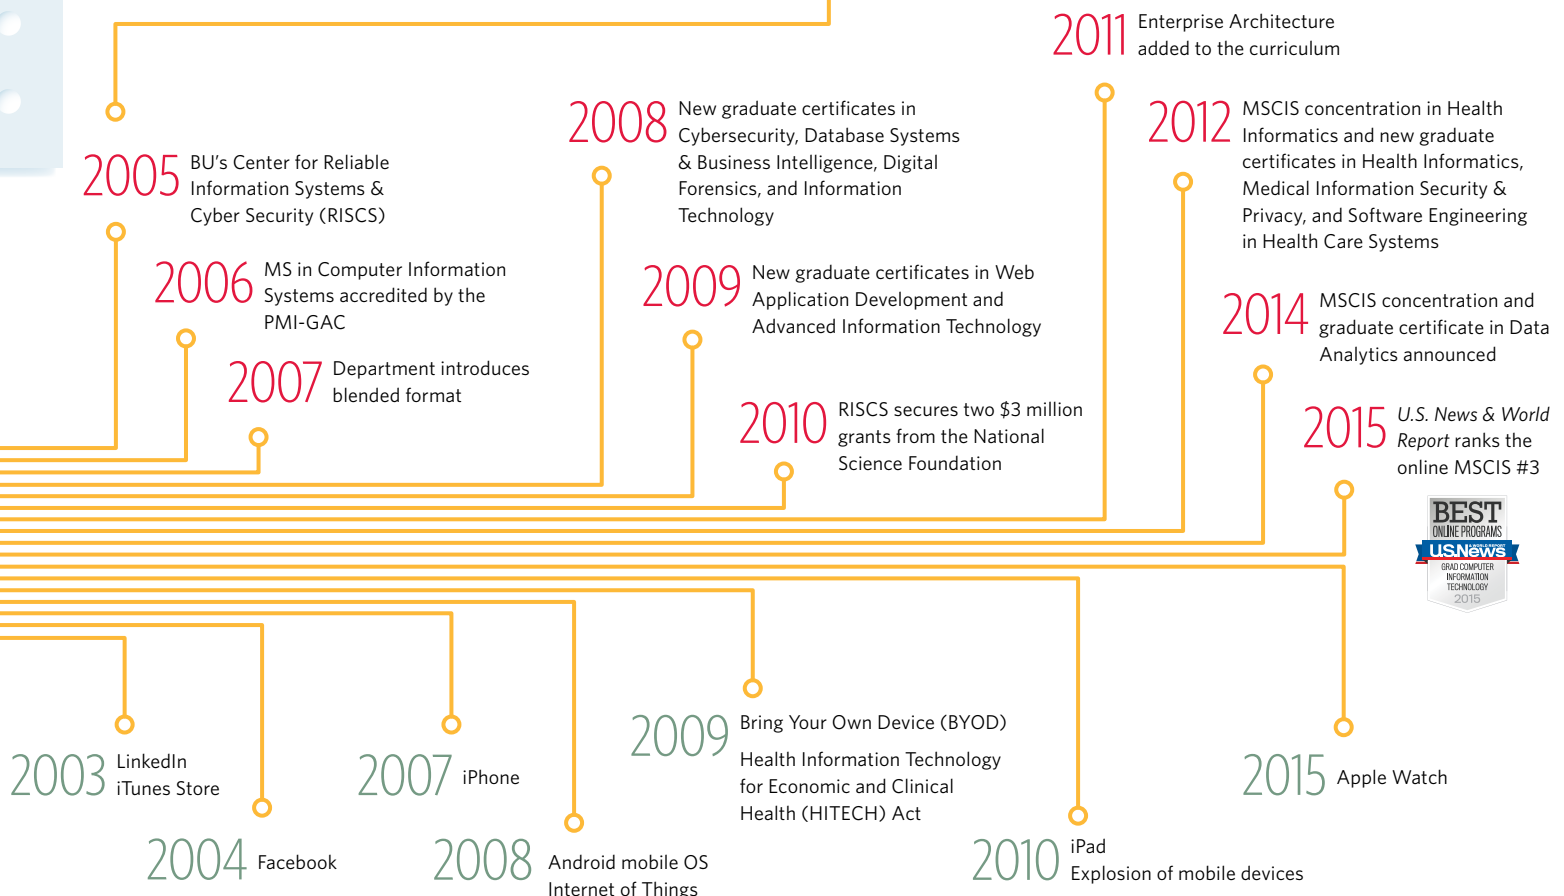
2011 Enterprise Architecture added to the curriculum

2008 New graduate certificates in Cybersecurity, Database Systems & Business Intelligence, Digital Forensics, and Information Technology

2012 MSCIS concentration in Health Informatics and new graduate certificates in Health Informatics, Medical Information Security & Privacy, and Software Engineering in Health Care Systems

2005 BU's Center for Reliable Information Systems & Cyber Security (RISCS)

2006 MS in Computer Information Systems accredited by the PMI-GAC

2009 New graduate certificates in Web Application Development and Advanced Information Technology

2014 MSCIS concentration and graduate certificate in Data Analytics announced

2007 Department introduces blended format

2010 RISCS secures two $3 million grants from the National Science Foundation

2015 *U.S. News & World Report* ranks the online MSCIS #3

BEST ONLINE PROGRAMS USNews GRAD COMPUTER INFORMATION TECHNOLOGY 2015

2009 Bring Your Own Device (BYOD)

Health Information Technology for Economic and Clinical Health (HITECH) Act

2003 LinkedIn iTunes Store

2007 iPhone

2015 Apple Watch

2004 Facebook

2008 Android mobile OS Internet of Things

2010 iPad Explosion of mobile devices